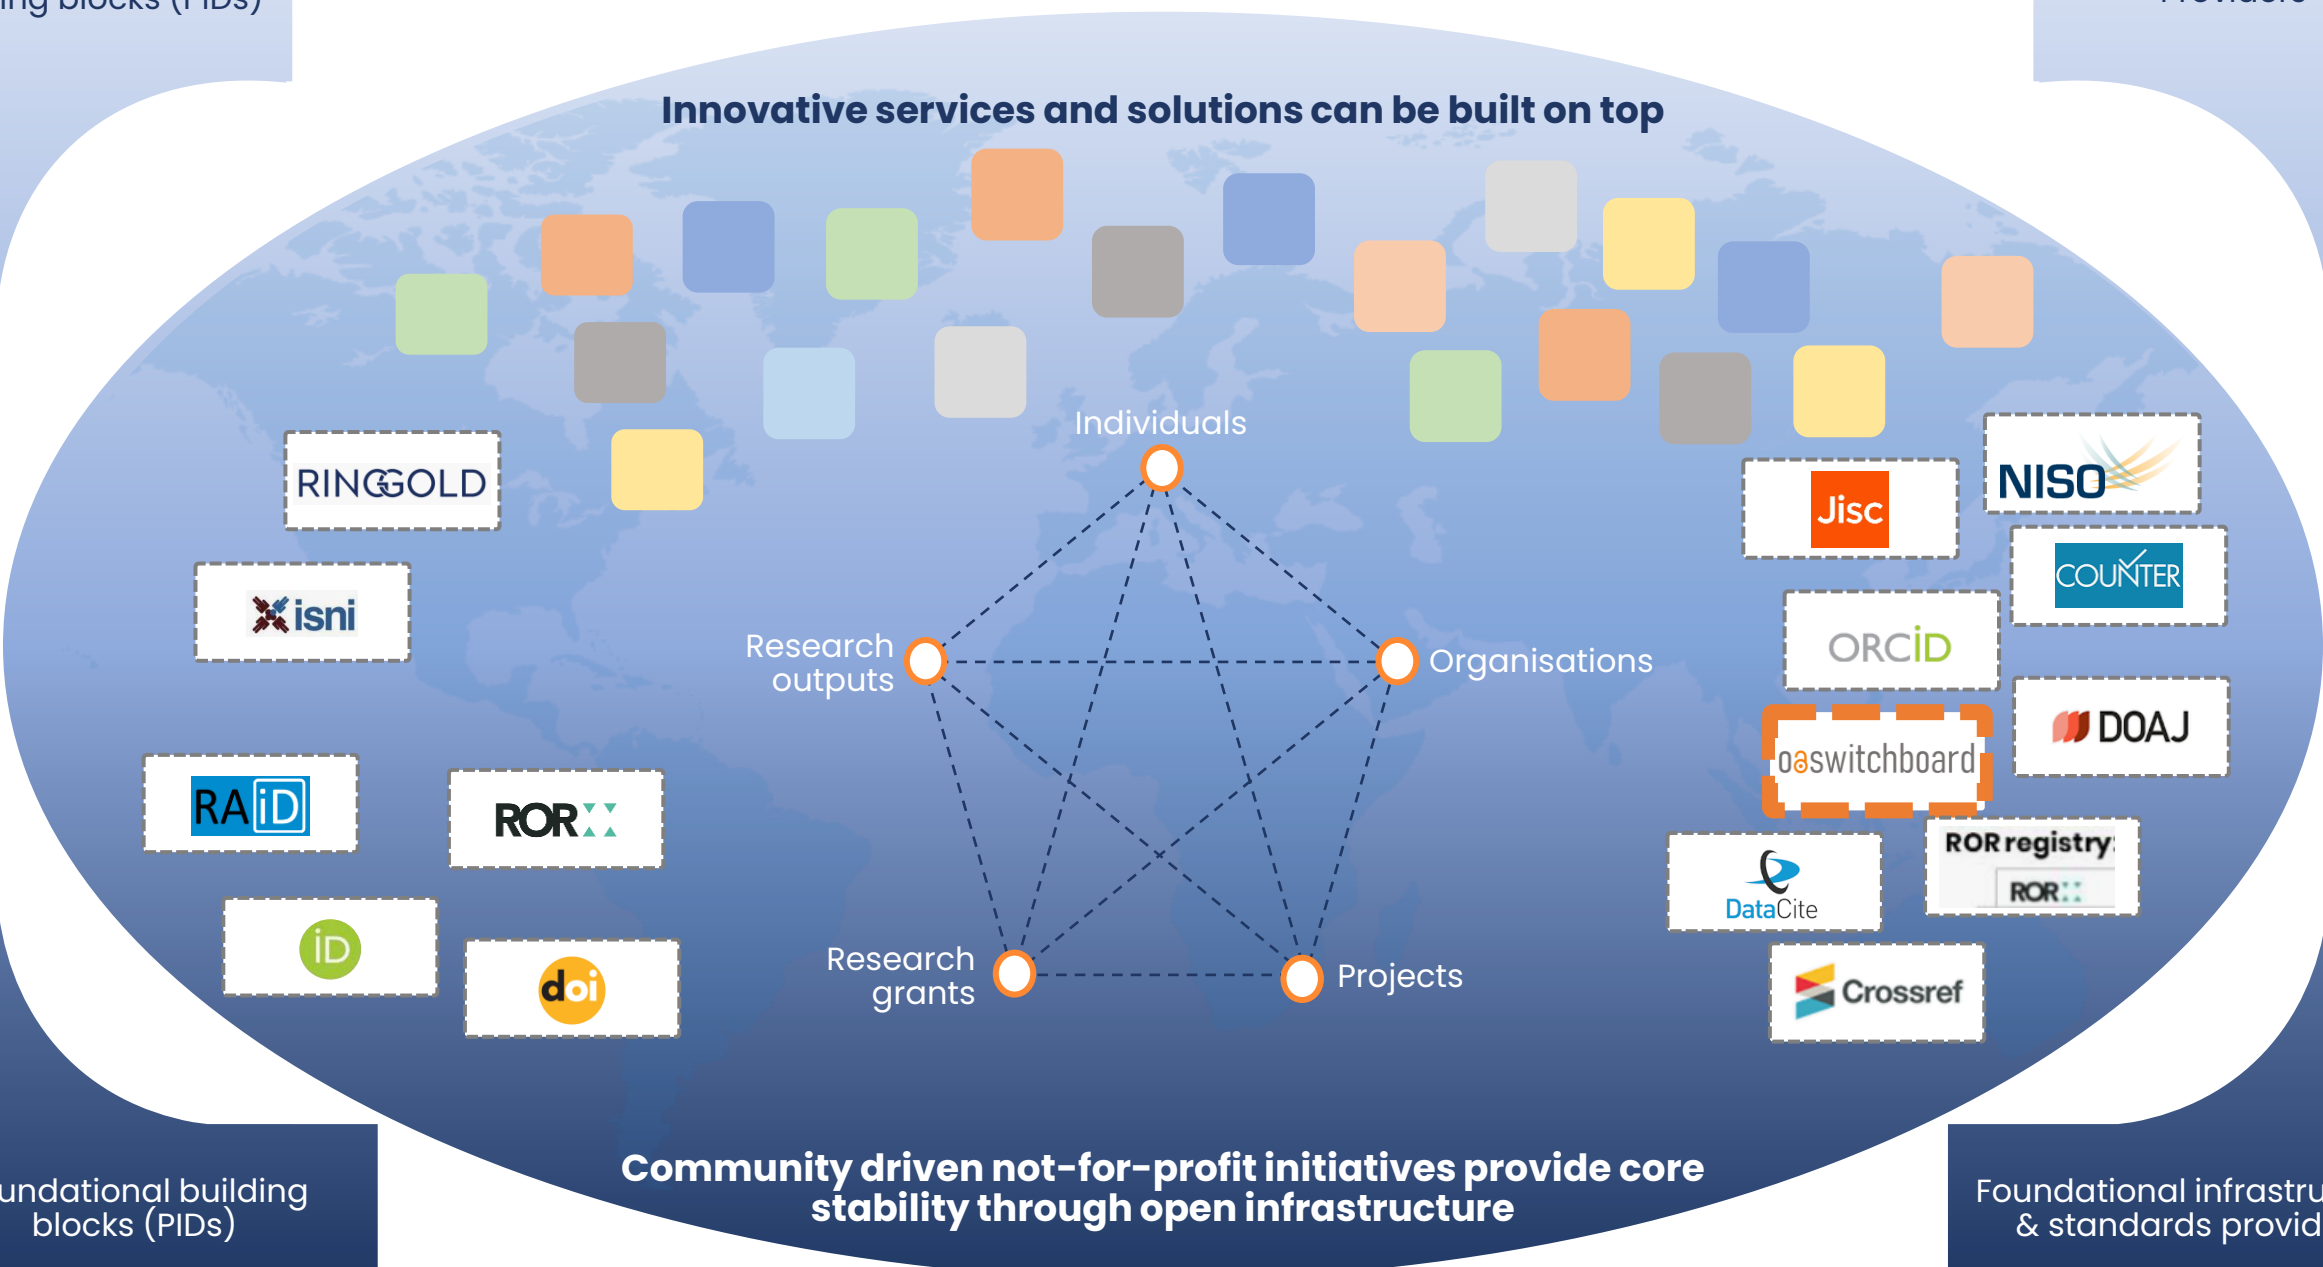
ing blocks (PIDs)

Provide

Innovative services and solutions can be built on top

RINGGOLD

isni

RAiD

ROR

iD

doi

Individuals

Research outputs

Organisations

Research grants

Projects

Jisc

NISO

COUNTER

ORCID

DOAJ

oaswitchboard

ROR registry

ROR

DataCite

Crossref

undational building blocks (PIDs)

Community driven not-for-profit initiatives provide core stability through open infrastructure

Foundational infrastru & standards provid